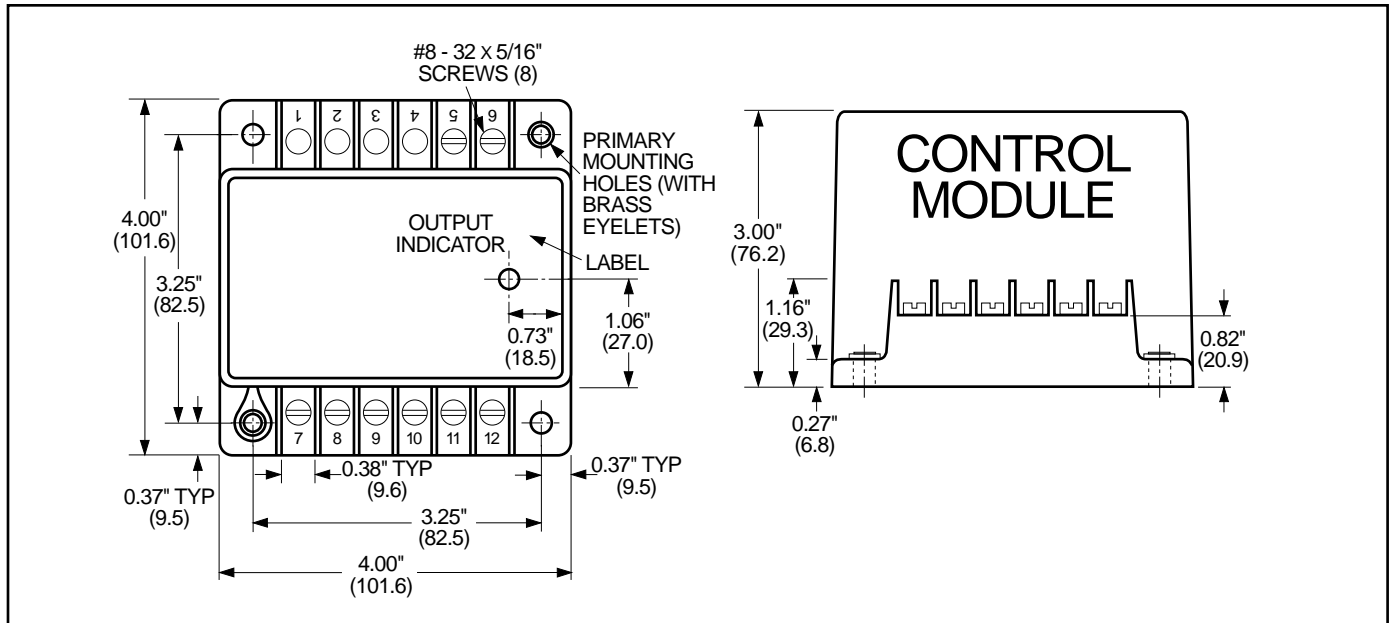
#8 - 32 x 5/16" SCREWS (8)

1 2 3 4 5 6

PRIMARY MOUNTING HOLES (WITH BRASS EYELETS)

4.00" (101.6)

3.25" (82.5)

OUTPUT INDICATOR

LABEL

0.73" (18.5)

1.06" (27.0)

7 8 9 10 11 12

0.37" TYP (9.5)

0.38" TYP (9.6)

0.37" TYP (9.5)

3.25" (82.5)

4.00" (101.6)

CONTROL MODULE

3.00" (76.2)

1.16" (29.3)

0.82" (20.9)

0.27" (6.8)